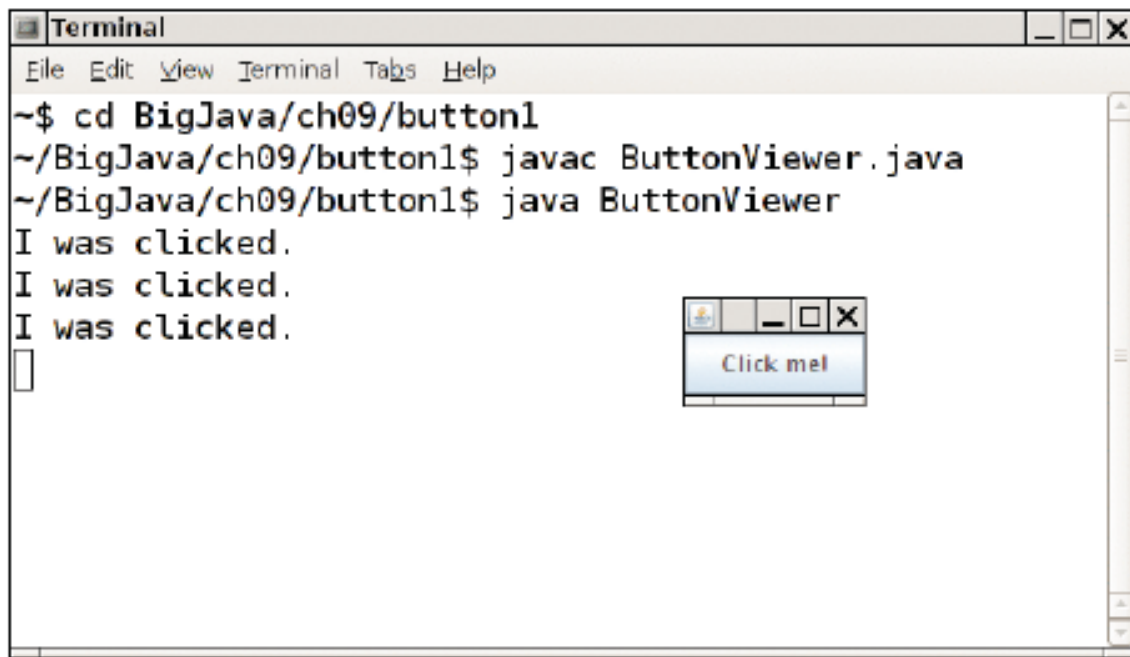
Terminal

File Edit View Terminal Tabs Help

~$ cd BigJava/ch09/button1
~/BigJava/ch09/button1$ javac ButtonViewer.java
~/BigJava/ch09/button1$ java ButtonViewer
I was clicked.
I was clicked.
I was clicked.

Click me!